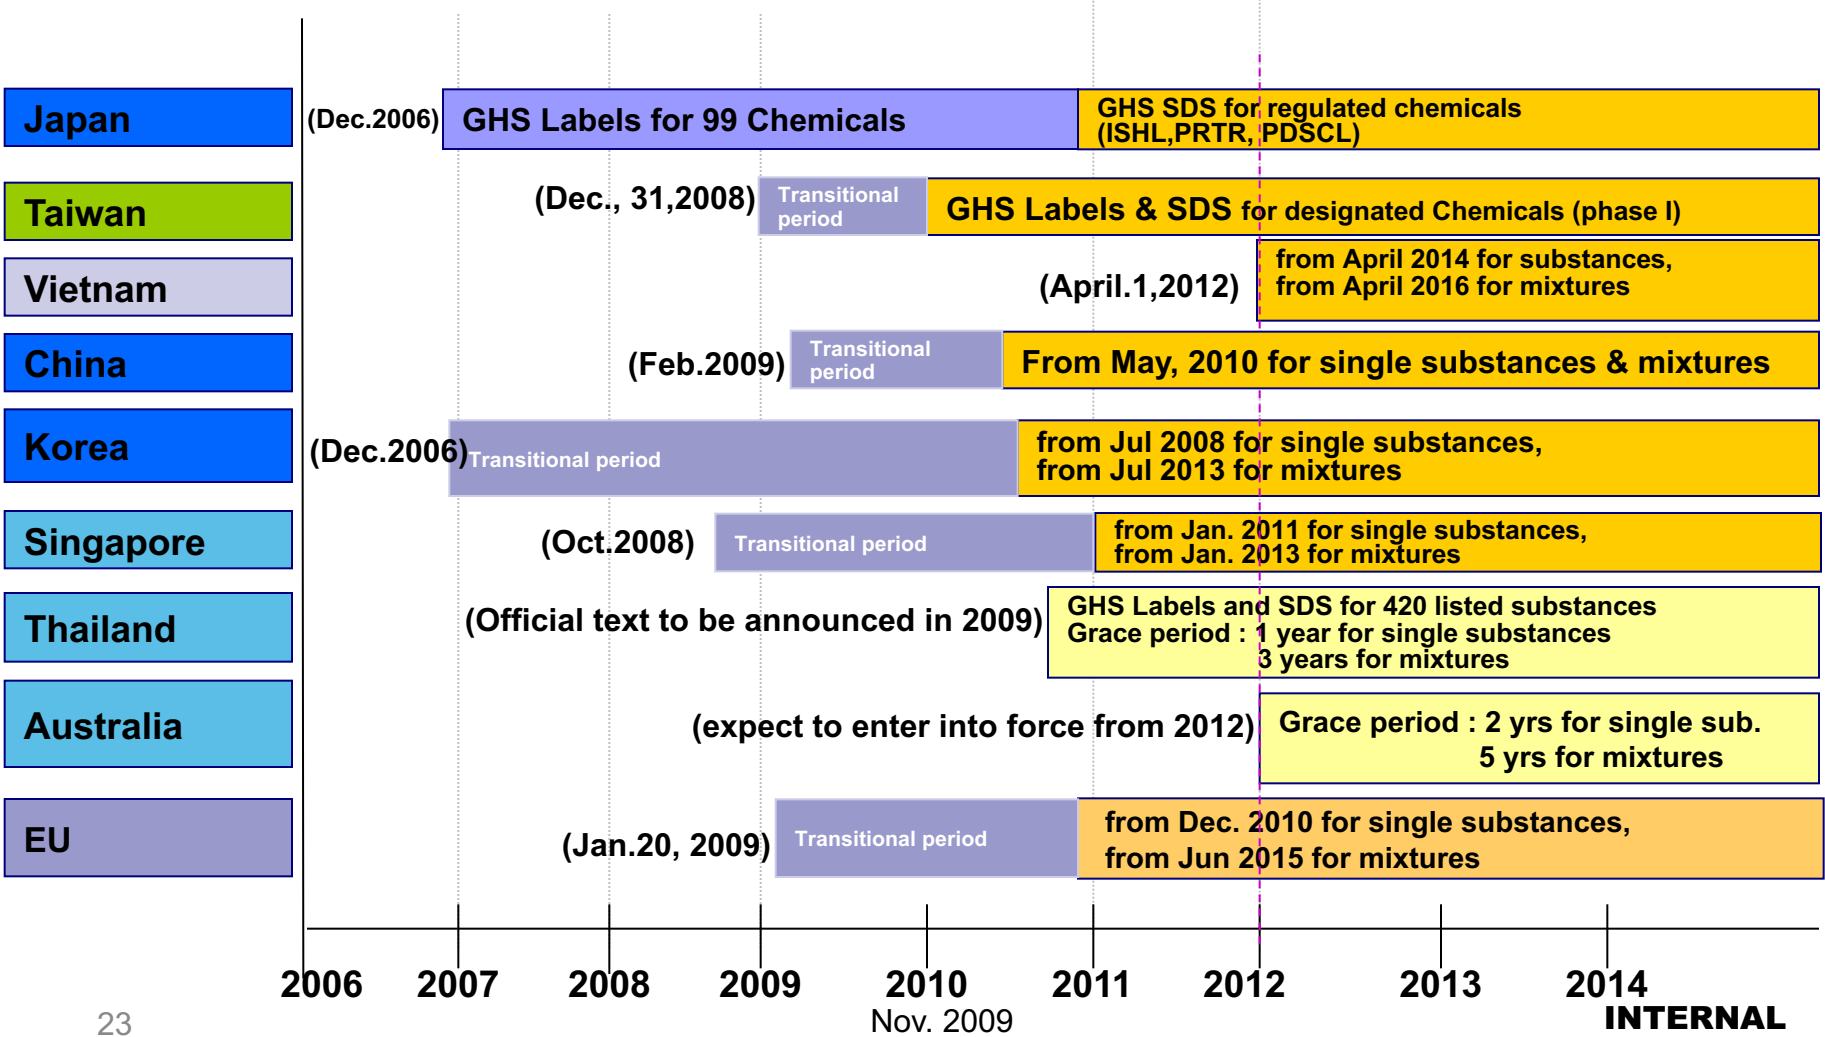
Japan

(Dec.2006) GHS Labels for 99 Chemicals

GHS SDS for regulated chemicals (ISHL,PRTR, PDSCL)

Taiwan

(Dec., 31,2008) Transitional period

GHS Labels & SDS for designated Chemicals (phase I)

Vietnam

(April.1,2012) from April 2014 for substances, from April 2016 for mixtures

China

(Feb.2009) Transitional period

From May, 2010 for single substances & mixtures

Korea

(Dec.2006) Transitional period

from Jul 2008 for single substances, from Jul 2013 for mixtures

Singapore

(Oct.2008) Transitional period

from Jan. 2011 for single substances, from Jan. 2013 for mixtures

Thailand

(Official text to be announced in 2009)

GHS Labels and SDS for 420 listed substances
Grace period : 1 year for single substances
3 years for mixtures

Australia

(expect to enter into force from 2012)

Grace period : 2 yrs for single sub.
5 yrs for mixtures

EU

(Jan.20, 2009) Transitional period

from Dec. 2010 for single substances,
from Jun 2015 for mixtures

2006 2007 2008 2009 2010 2011 2012 2013 2014

23

Nov. 2009

INTERNAL